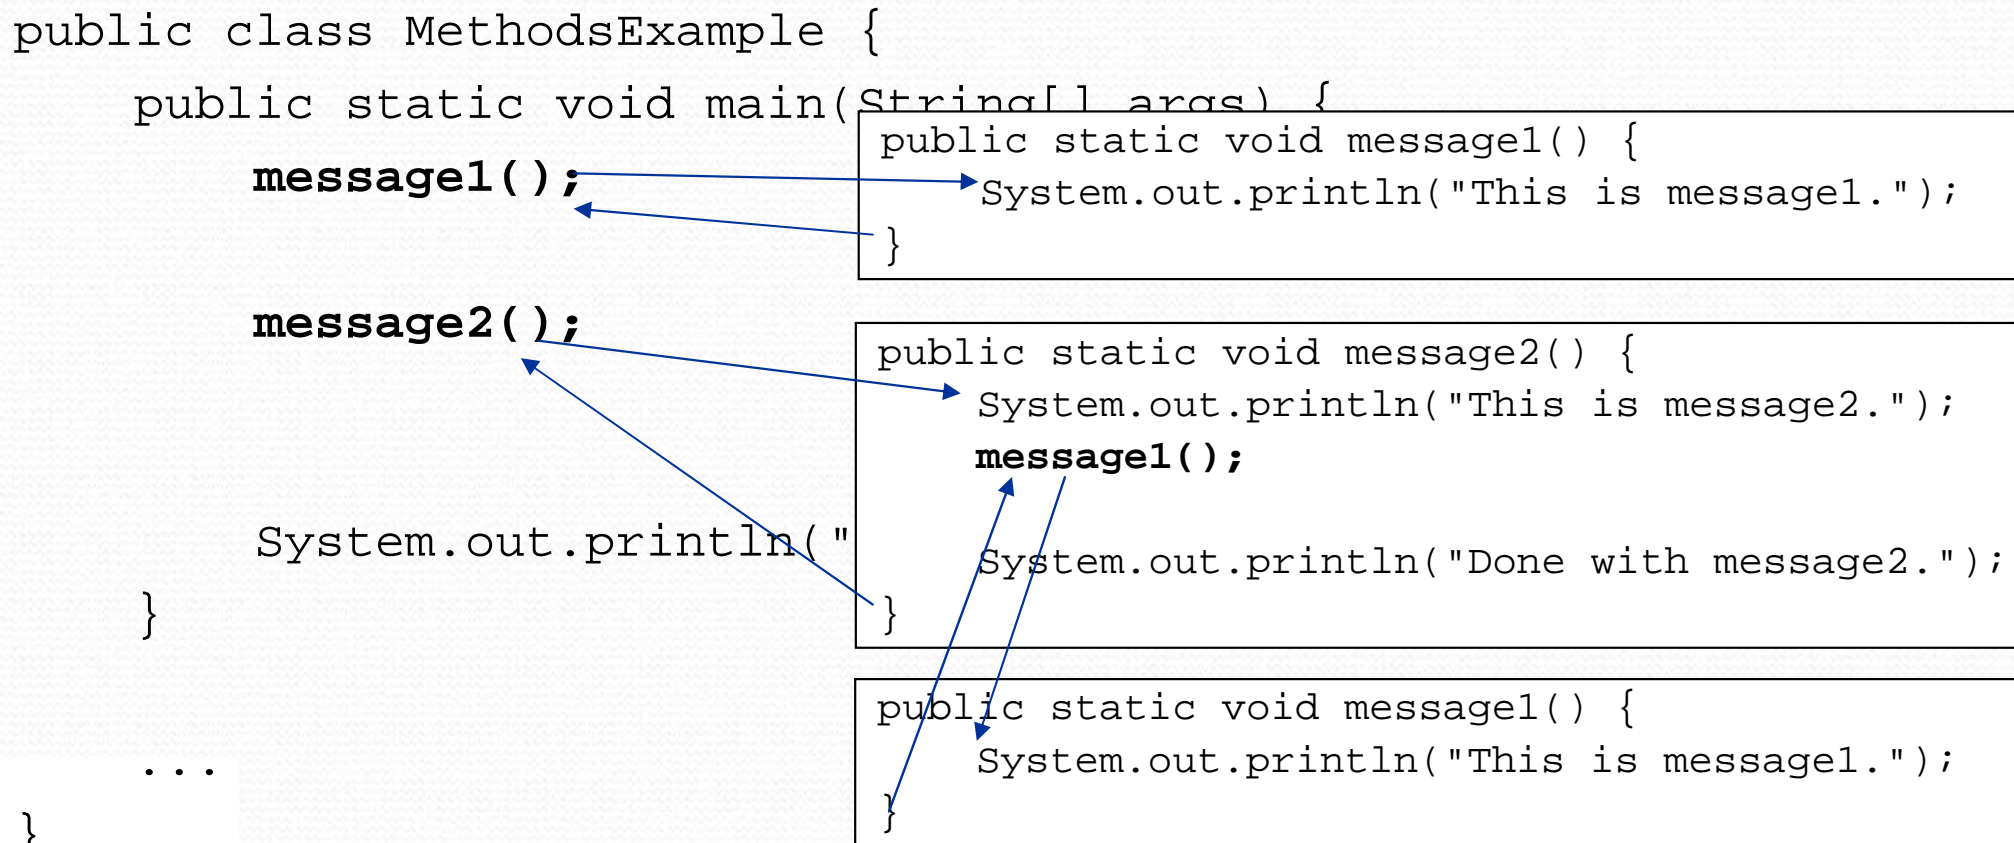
public class MethodsExample {
    public static void main(String[] args) {
        message1();

        message2();

        System.out.println("

    }

    ...
}

public static void message1() {
    System.out.println("This is message1.");
}

public static void message2() {
    System.out.println("This is message2.");
    message1();

    System.out.println("Done with message2.");
}

public static void message1() {
    System.out.println("This is message1.");
}